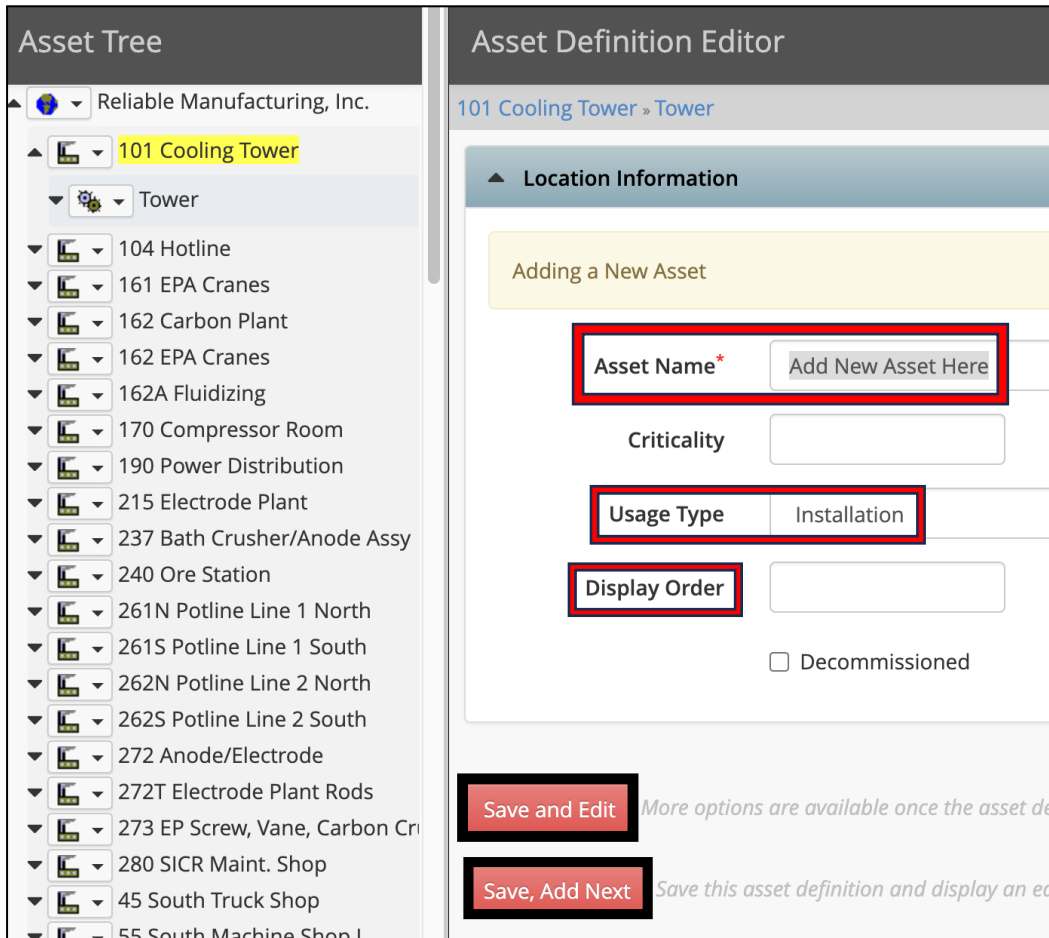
Asset Tree

Reliable Manufacturing, Inc.

101 Cooling Tower

Tower

104 Hotline

161 EPA Cranes

162 Carbon Plant

162 EPA Cranes

162A Fluidizing

170 Compressor Room

190 Power Distribution

215 Electrode Plant

237 Bath Crusher/Anode Assy

240 Ore Station

261N Potline Line 1 North

261S Potline Line 1 South

262N Potline Line 2 North

262S Potline Line 2 South

272 Anode/Electrode

272T Electrode Plant Rods

273 EP Screw, Vane, Carbon Cr

280 SICR Maint. Shop

45 South Truck Shop

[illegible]

Asset Definition Editor

101 Cooling Tower » Tower

Location Information

Adding a New Asset

Asset Name*

Add New Asset Here

Criticality

Usage Type

Installation

Display Order

Decommissioned

Save and Edit

More options are available once the asset de

Save, Add Next

Save this asset definition and display an e